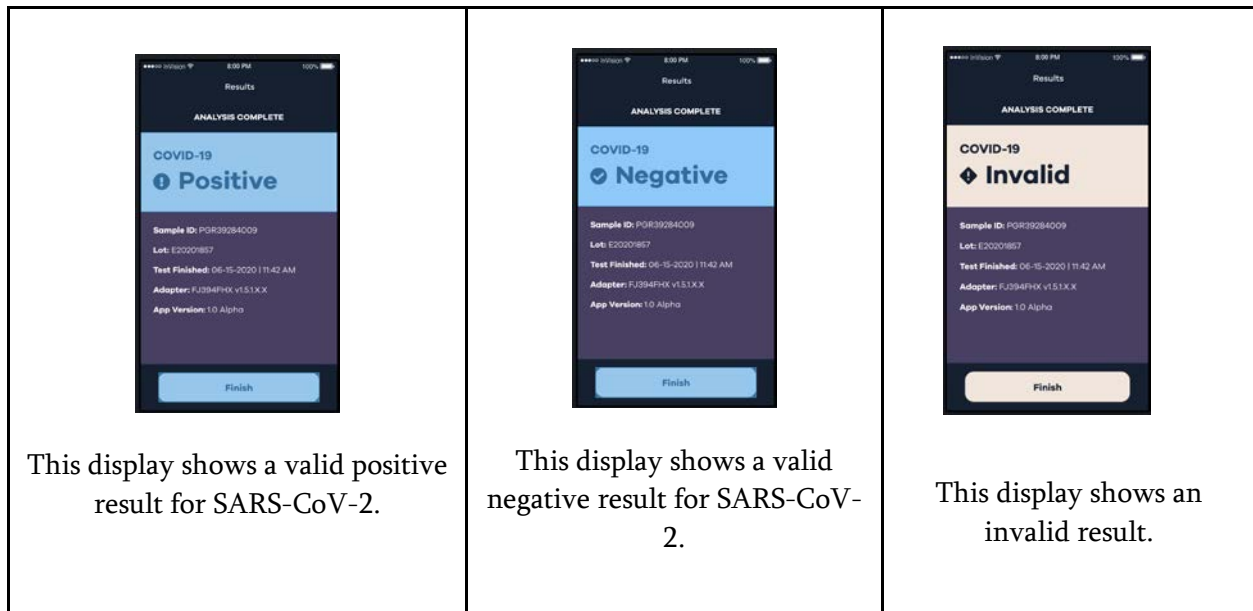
| | | |
|---|---|---|
| ••••• InVision 8:00 PM 100% Results ANALYSIS COMPLETE COVID-19 Positive Sample ID: PGR39284009 Lot: E20201857 Test Finished: 06-15-2020 \| 11:42 AM Adapter: FJ394FHX v1.5.1.X.X App Version: 1.0 Alpha Finish This display shows a valid positive result for SARS-CoV-2. | ••••• InVision 8:00 PM 100% Results ANALYSIS COMPLETE COVID-19 Negative Sample ID: PGR39284009 Lot: E20201857 Test Finished: 06-15-2020 \| 11:42 AM Adapter: FJ394FHX v1.5.1.X.X App Version: 1.0 Alpha Finish This display shows a valid negative result for SARS-CoV-2. | ••••• InVision 8:00 PM 100% Results ANALYSIS COMPLETE COVID-19 Invalid Sample ID: PGR39284009 Lot: E20201857 Test Finished: 06-15-2020 \| 11:42 AM Adapter: FJ394FHX v1.5.1.X.X App Version: 1.0 Alpha Finish This display shows an invalid result. |